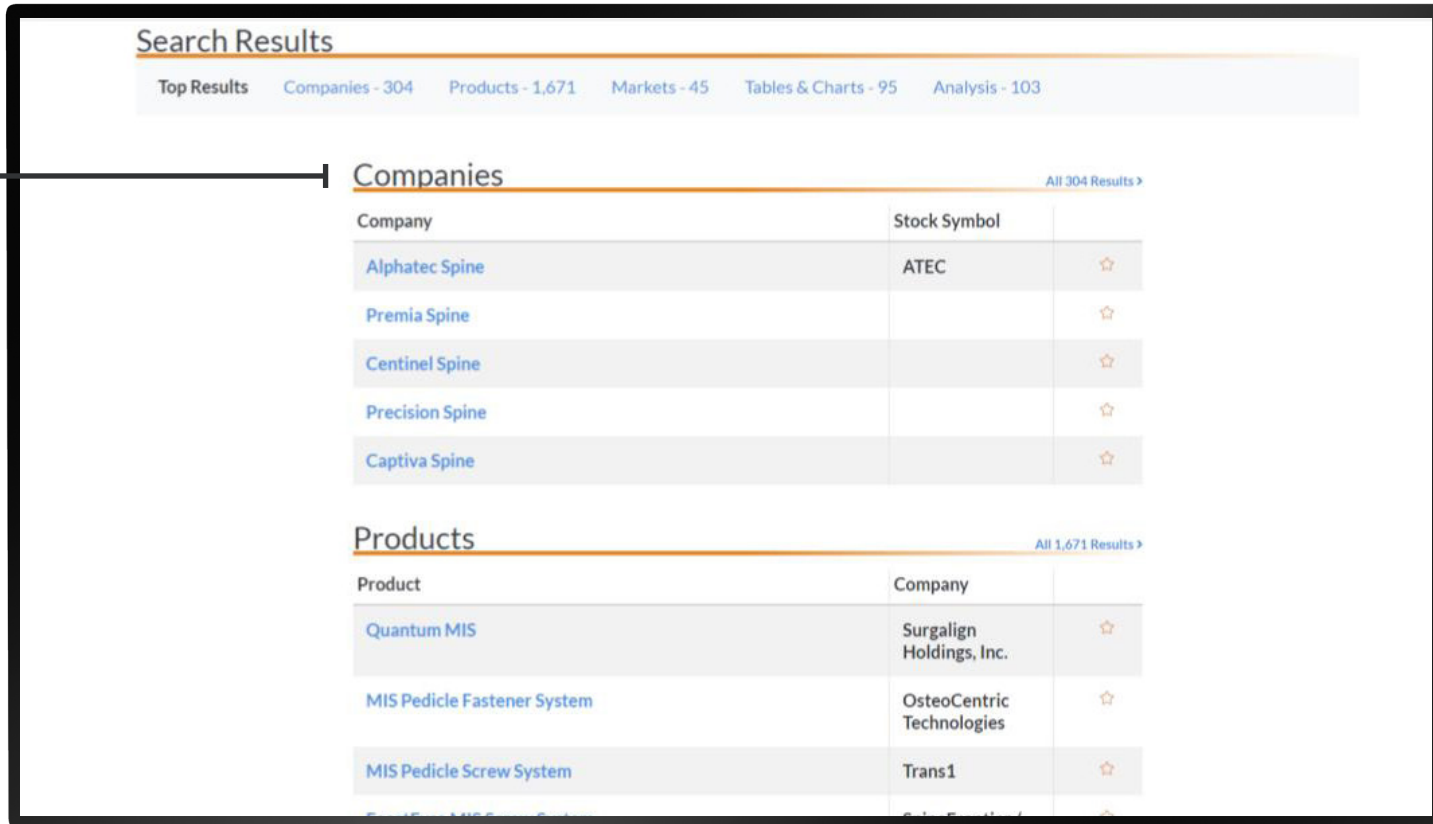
Search Results

Top Results Companies - 304 Products - 1,671 Markets - 45 Tables & Charts - 95 Analysis - 103

Companies

All 304 Results >

| Company | Stock Symbol | |
|---|---|---|
| Alphatec Spine | ATEC | ☆ |
| Premia Spine | | ☆ |
| Centinel Spine | | ☆ |
| Precision Spine | | ☆ |
| Captiva Spine | | ☆ |

Products

All 1,671 Results >

| Product | Company | |
|---|---|---|
| Quantum MIS | Surgalign Holdings, Inc. | ☆ |
| MIS Pedicle Fastener System | OsteoCentric Technologies | ☆ |
| MIS Pedicle Screw System | Trans1 | ☆ |
| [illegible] | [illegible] | ☆ |